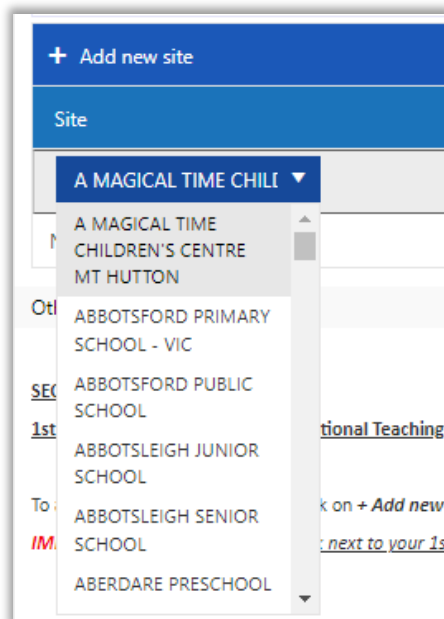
+ Add new site

Site

A MAGICAL TIME CHILI ▼

A MAGICAL TIME CHILDREN'S CENTRE MT HUTTON

ABBOTSFORD PRIMARY SCHOOL - VIC

ABBOTSFORD PUBLIC SCHOOL

ABBOTSLEIGH JUNIOR SCHOOL

ABBOTSLEIGH SENIOR SCHOOL

ABERDARE PRESCHOOL

N

Otl

SEC

1st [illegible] tional Teaching

To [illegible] k on + Add new

IM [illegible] t next to your 1s